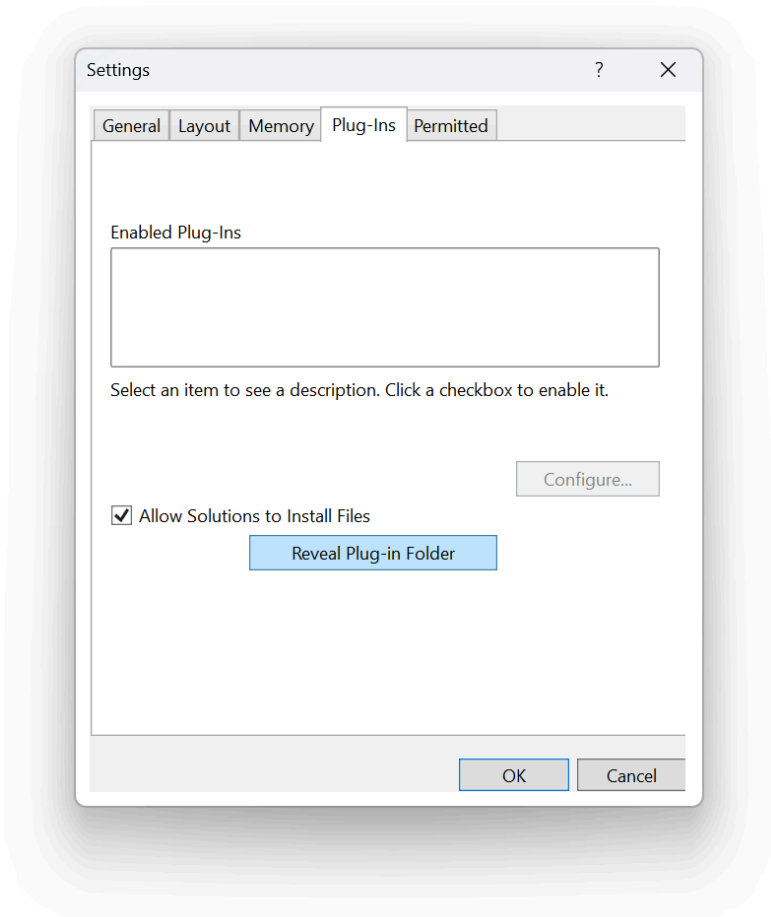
Settings ? ✕

General Layout Memory Plug-Ins Permitted

Enabled Plug-Ins

Select an item to see a description. Click a checkbox to enable it.

Configure...

☑ Allow Solutions to Install Files

Reveal Plug-in Folder

OK Cancel